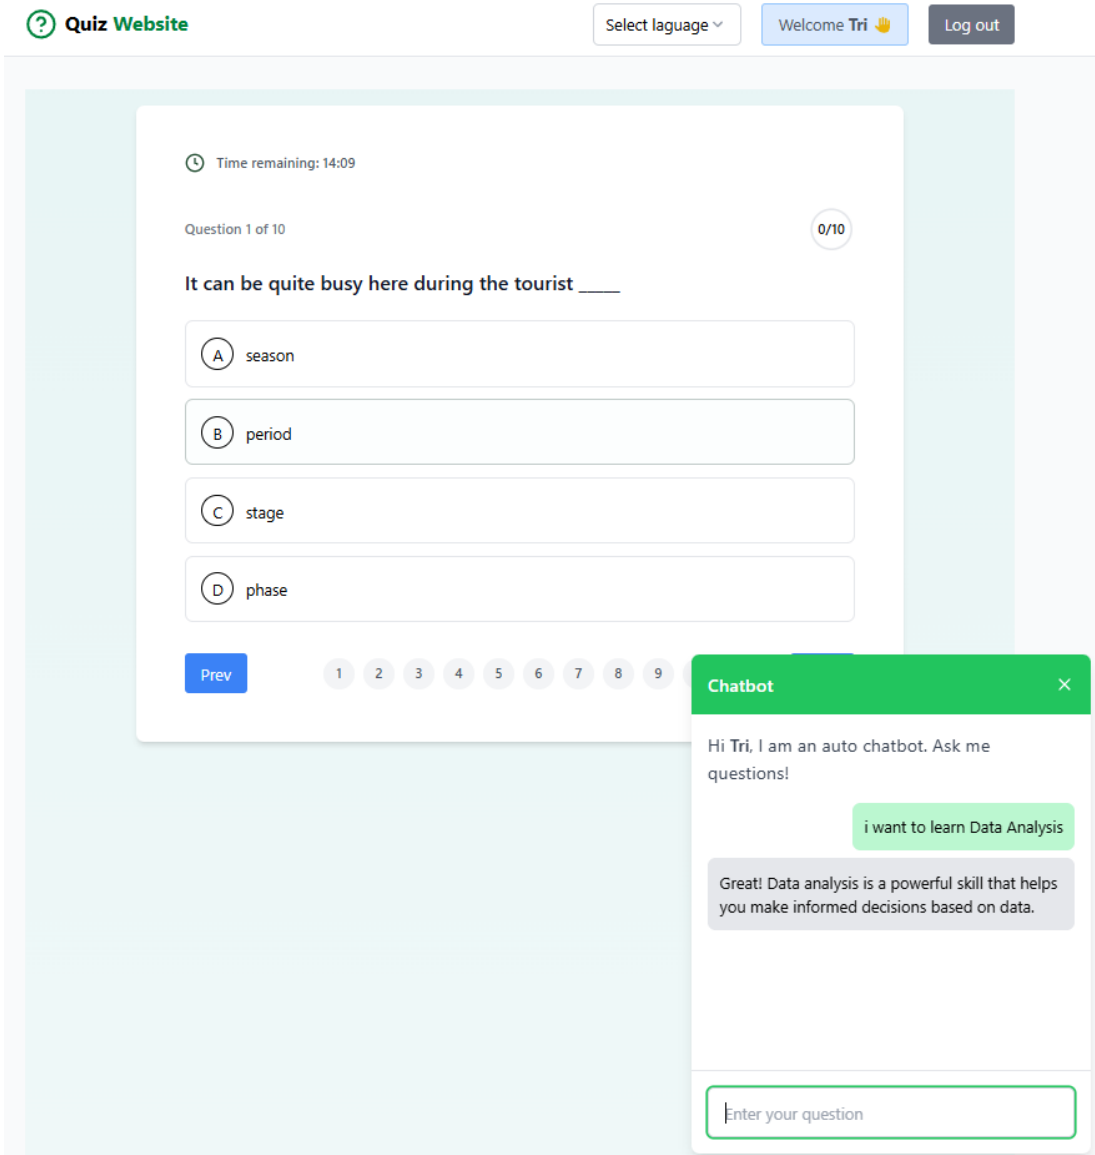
Quiz Website

Select laguage

Welcome Tri 👋

Log out

Time remaining: 14:09

Question 1 of 10

0/10

It can be quite busy here during the tourist ____

A season

B period

C stage

D phase

Prev

1 2 3 4 5 6 7 8 9

Chatbot

×

Hi Tri, I am an auto chatbot. Ask me questions!

i want to learn Data Analysis

Great! Data analysis is a powerful skill that helps you make informed decisions based on data.

Enter your question